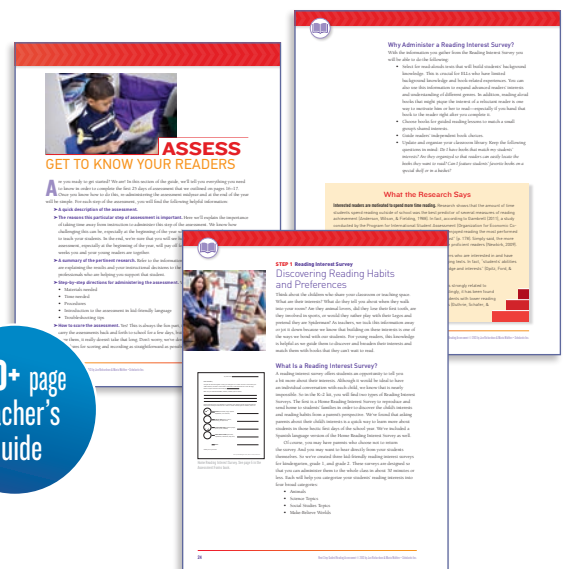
ASSESS
GET TO KNOW YOUR READERS

As you ready to get started? We are! In this section of the guide, we'll tell you everything you need to know in order to complete the first 21 days of assessment that we outlined on pages 16–17. Once you know how to do this, to administering the assessment midyear and at the end of the year will be simple. For each step of the assessment, you will find the following helpful information:

A quick description of the assessment.

The reasons this particular step of assessment is important. Here we'll explain the importance of taking time away from instruction to administer this step of the assessment. We know how challenging this can be, especially at the beginning of the year when you're eager to get to know your students and start teaching. So the end, we're sure that you will see the value of the assessment, especially at the beginning of the year. It will help you get to know your students' needs and your young readers are together.

A summary of the pertinent research.

Step-by-step directions for administering the assessment.
Materials needed
Time needed
Procedures
Introduction to the assessment in kid-friendly language
Troubleshooting tips

How to score the assessment.

Why Administer a Reading Interest Survey?
With the information you gather from the Reading Interest Survey you will be able to do the following:
Select for read-alouds texts that will build students' background knowledge. This is crucial for ELLs who have limited background knowledge and book-related experiences. You can also use this information to expand advanced readers' interests and understanding of different genres. In addition, reading aloud books that might pique the interest of a reluctant reader is one way to motivate him or her to read—especially if you hand that book to the reader right after you complete it.
Choose books for guided reading lessons to match a small-group's shared interests.
Guide readers' independent book choices.
Update and organize your classroom library. Keep the following questions in mind: Do I have books that match my students' interests? Are they organized so that readers can easily locate the books they want to read? Can I feature students' favorite books on a special shelf or in a basket?

What the Research Says

STEP 1 Reading Interest Survey
Discovering Reading Habits and Preferences

Think about the children who share your classroom or teaching space. What are their interests? What do they tell you about when they walk into your room? Are they animal lovers, did they lose their first tooth, are they involved in sports, or would they rather play with their Legos and pretend they are Spiderman? As teachers, we took this information away to yet it down because we know that building on these interests is one of the ways we bond with our students. For young readers, this knowledge is helpful as we guide them to discover and broaden their interests and match them with books that they can't wait to read.

What Is a Reading Interest Survey?

A reading interest survey offers students an opportunity to tell you a bit more about their interests. Although it would be ideal to have an individual conversation with each child, we know that it is nearly impossible. So in the K–2 kit, you will find two types of Reading Interest Surveys. The first is a Home Reading Interest Survey to reproduce and send home to students' families in order to discover the child's interests and reading habits from a parent's perspective. We've found that asking parents about their child's interests is a quick way to learn more about students in those hectic first days of the school year. We've included a Spanish language version of the Home Reading Interest Survey as well.

Of course, you may have parents who choose not to return the survey. And you may want to hear directly from your students themselves. So we've created three kid-friendly reading interest surveys for kindergarten, grade 1, and grade 2. These surveys are designed so that you can administer them to the whole class in about 30 minutes or less. Each will help you categorize your students' reading interests into four broad categories:
Animals
Science Topics
Social Studies Topics
Make-Believe Worlds

24

0+ page
cher's
uide